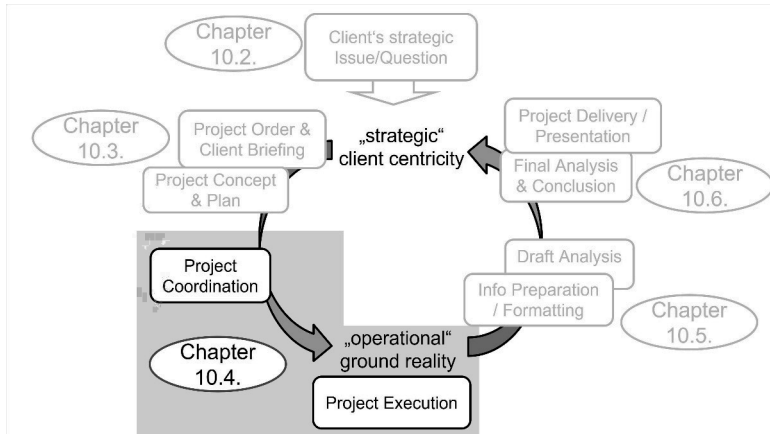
Chapter 10.2.

Client's strategic Issue/Question

Chapter 10.3.

Project Order & Client Briefing

„strategic" client centricity

Project Delivery / Presentation

Final Analysis & Conclusion

Chapter 10.6.

Project Concept & Plan

Project Coordination

Draft Analysis

Info Preparation / Formatting

Chapter 10.5.

„operational" ground reality

Chapter 10.4.

Project Execution